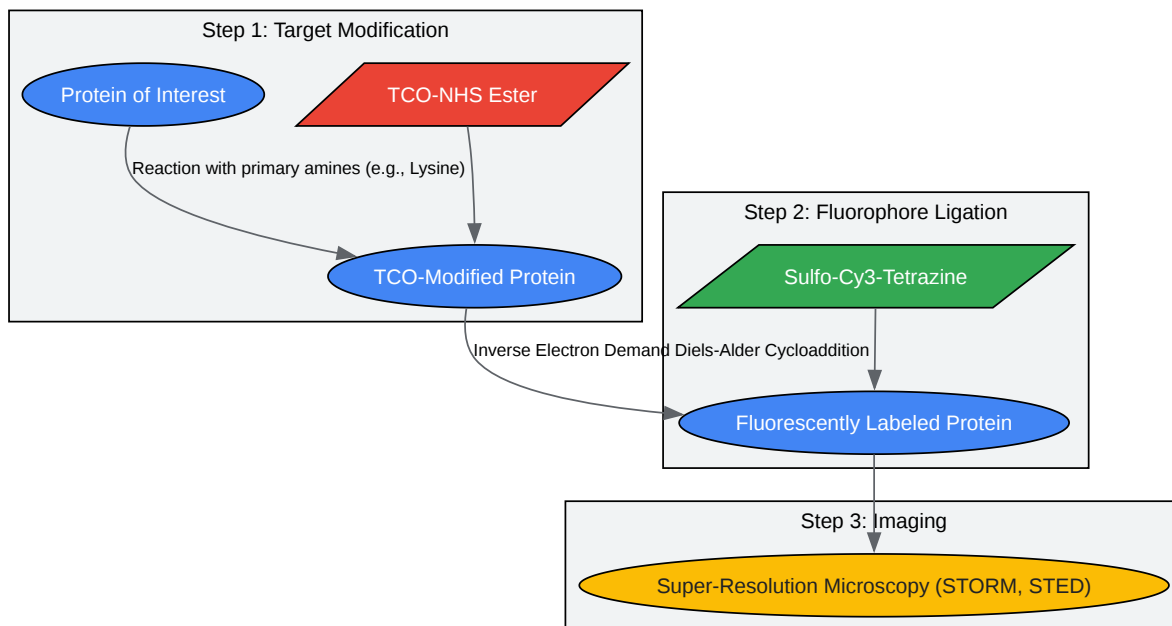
Step 1: Target Modification

Protein of Interest

TCO-NHS Ester

Reaction with primary amines (e.g., Lysine)

TCO-Modified Protein

Step 2: Fluorophore Ligation

Sulfo-Cy3-Tetrazine

Inverse Electron Demand Diels-Alder Cycloaddition

Fluorescently Labeled Protein

Step 3: Imaging

Super-Resolution Microscopy (STORM, STED)